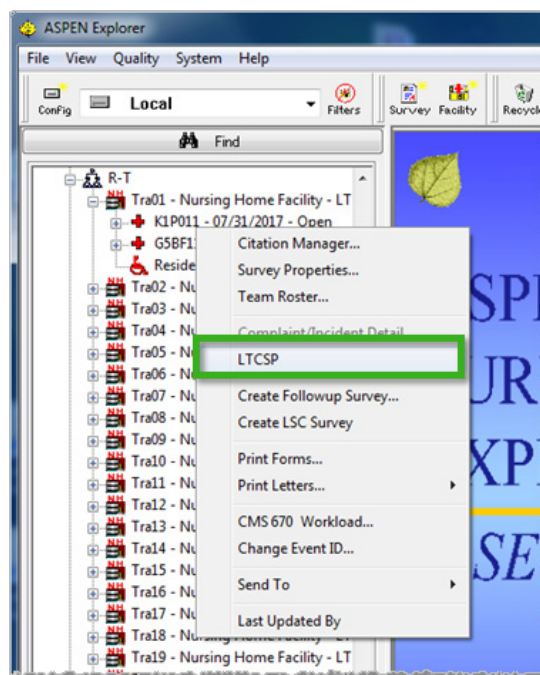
ASPEN Explorer

File View Quality System Help

Config Local Filters Survey Facility Recycle

Find

R-T
Tra01 - Nursing Home Facility - LT
K1P011 - 07/31/2017 - Open
G5BF1
Reside
Tra02 - Nu
Tra03 - Nu
Tra04 - Nu
Tra05 - Nu
Tra06 - Nu
Tra07 - Nu
Tra08 - Nu
Tra09 - Nu
Tra10 - Nu
Tra11 - Nu
Tra12 - Nu
Tra13 - Nu
Tra14 - Nu
Tra15 - Nu
Tra16 - Nu
Tra17 - Nu
Tra18 - Nursing Home Facility - LT
Tra19 - Nursing Home Facility - LT

Citation Manager...
Survey Properties...
Team Roster...
Complaint/Incident Detail
LTCSP
Create Followup Survey...
Create LSC Survey
Print Forms...
Print Letters...
CMS 670 Workload...
Change Event ID...
Send To
Last Updated By

SPE
URV
XPL
SE